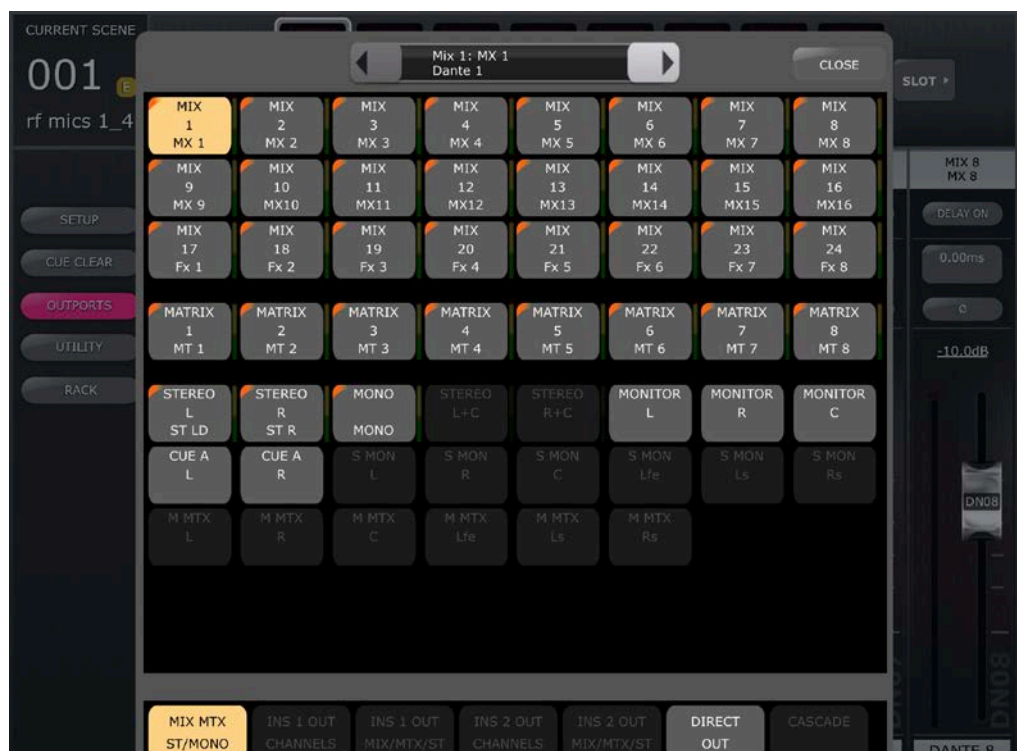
CURRENT SCENE
001
rf mics 1_4

SETUP
CUE CLEAR
OUTPORTS
UTILITY
RACK

Mix 1: MX 1
Dante 1

CLOSE

SLOT ▸

MIX 1 MX 1
MIX 2 MX 2
MIX 3 MX 3
MIX 4 MX 4
MIX 5 MX 5
MIX 6 MX 6
MIX 7 MX 7
MIX 8 MX 8
MIX 9 MX 9
MIX 10 MX10
MIX 11 MX11
MIX 12 MX12
MIX 13 MX13
MIX 14 MX14
MIX 15 MX15
MIX 16 MX16
MIX 17 Fx 1
MIX 18 Fx 2
MIX 19 Fx 3
MIX 20 Fx 4
MIX 21 Fx 5
MIX 22 Fx 6
MIX 23 Fx 7
MIX 24 Fx 8

MATRIX 1 MT 1
MATRIX 2 MT 2
MATRIX 3 MT 3
MATRIX 4 MT 4
MATRIX 5 MT 5
MATRIX 6 MT 6
MATRIX 7 MT 7
MATRIX 8 MT 8

STEREO L ST LD
STEREO R ST R
MONO MONO
STEREO L+C
STEREO R+C
MONITOR L
MONITOR R
MONITOR C
CUE A L
CUE A R
S MON L
S MON R
S MON C
S MON Lfe
S MON Ls
S MON Rs
M MTX L
M MTX R
M MTX C
M MTX Lfe
M MTX Ls
M MTX Rs

MIX 8
MX 8
DELAY ON
0.00ms
0
-10.0dB
DN08

MIX MTX ST/MONO
INS 1 OUT CHANNELS
INS 1 OUT MIX/MTX/ST
INS 2 OUT CHANNELS
INS 2 OUT MIX/MTX/ST
DIRECT OUT
CASCADE

DANTE 8